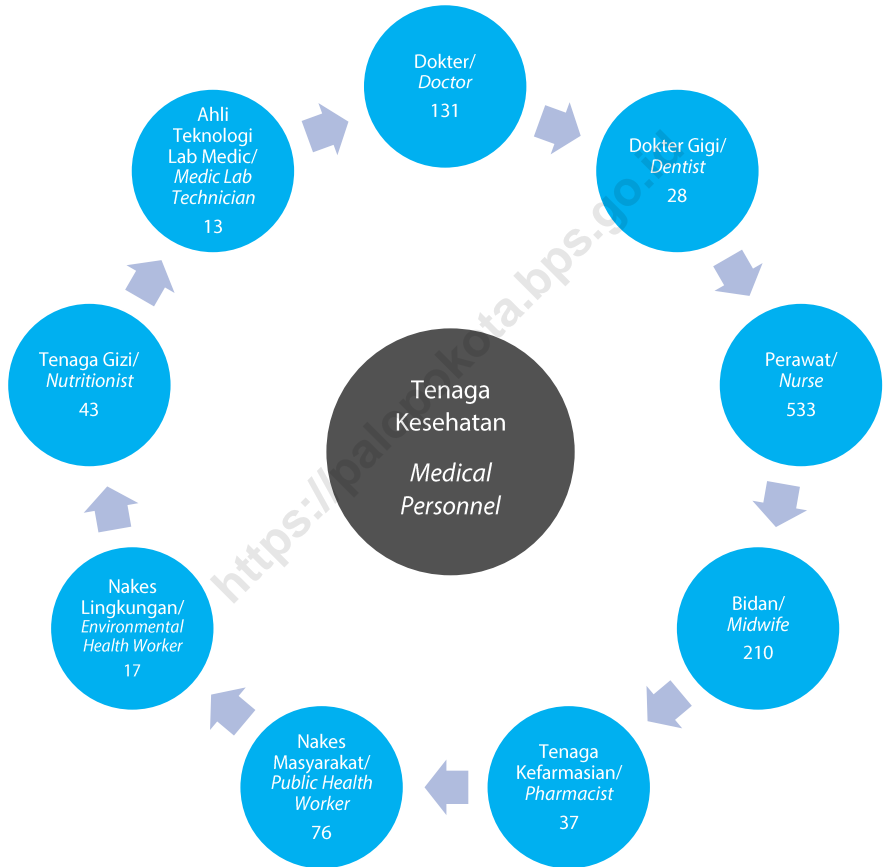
Tenaga Kesehatan

*Medical Personnel*

Dokter/ *Doctor*
131

Dokter Gigi/ *Dentist*
28

Perawat/ *Nurse*
533

Bidan/ *Midwife*
210

Tenaga Kefarmasian/ *Pharmacist*
37

Nakes Masyarakat/ *Public Health Worker*
76

Nakes Lingkungan/ *Environmental Health Worker*
17

Tenaga Gizi/ *Nutritionist*
43

Ahli Teknologi Lab Medic/ *Medic Lab Technician*
13

https://palopokota.bps.go.id